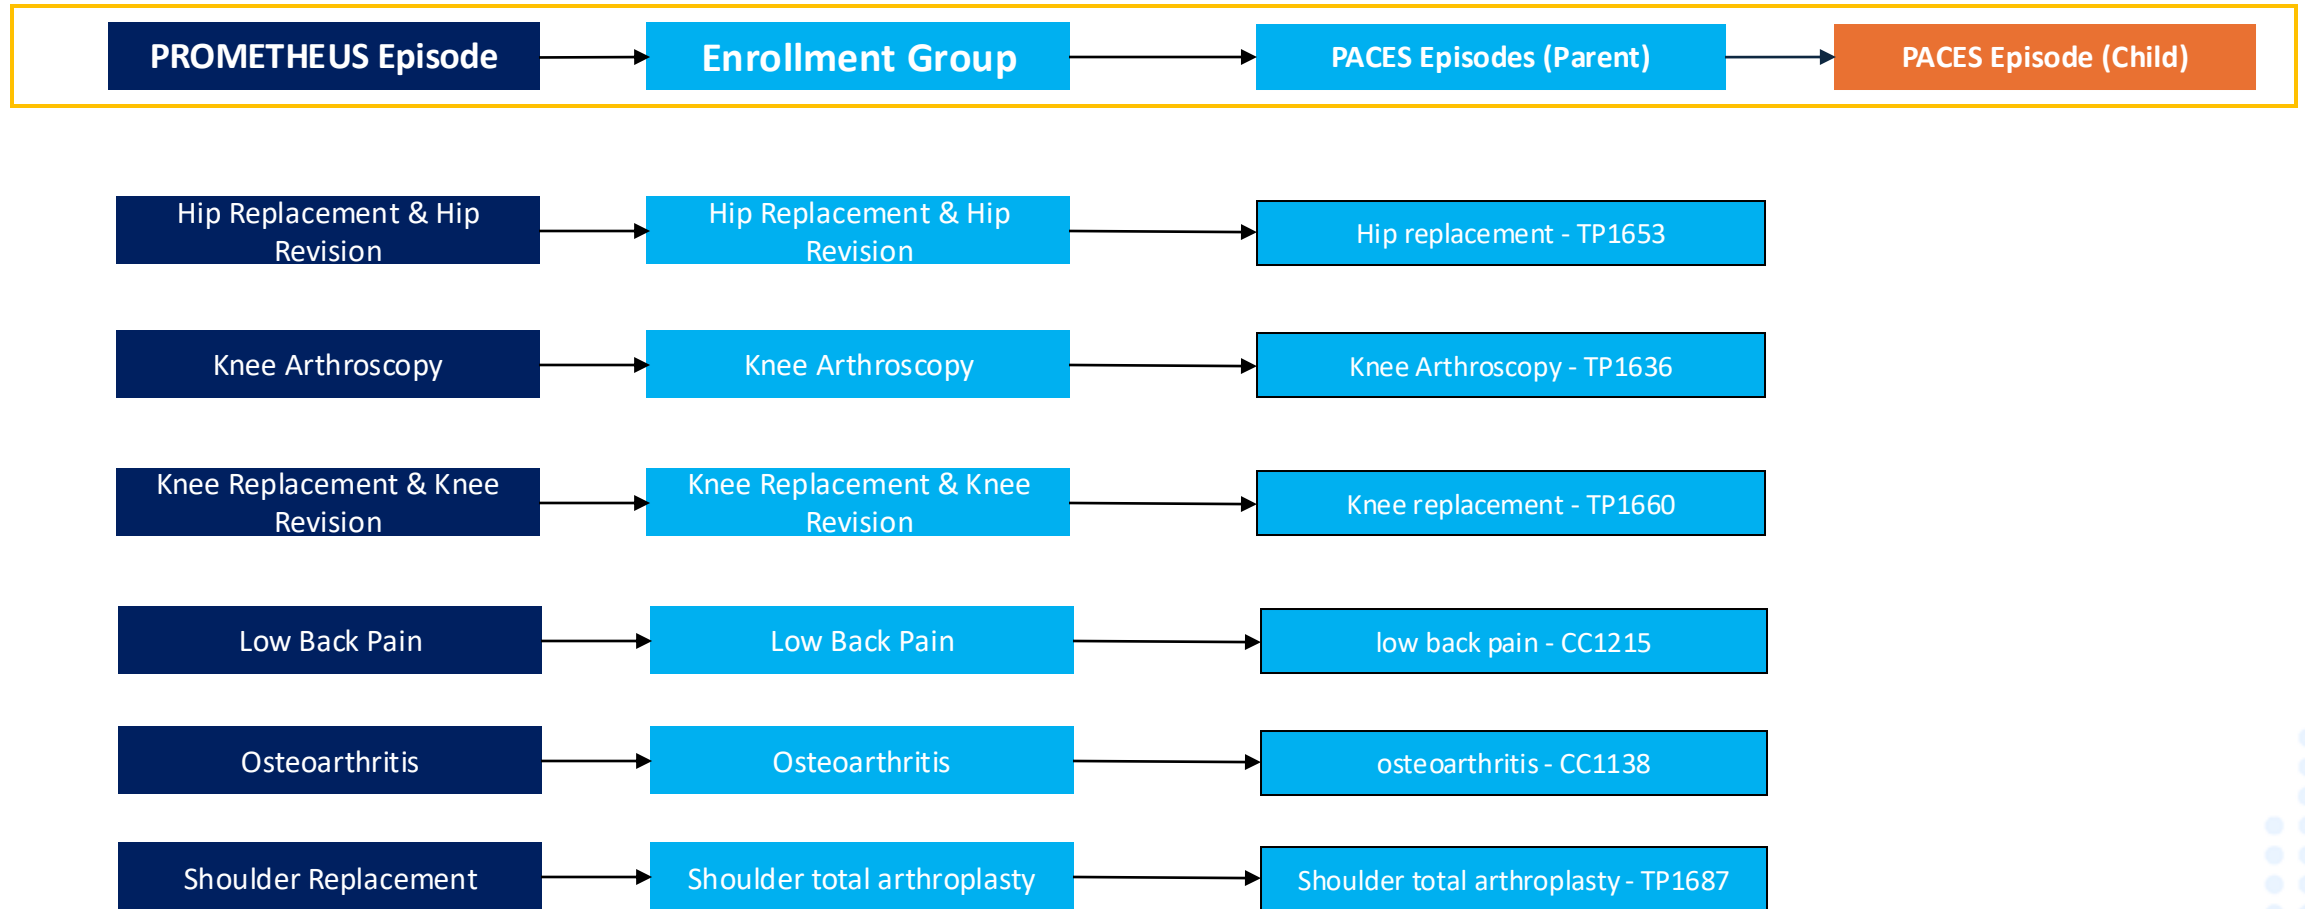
PROMETHEUS Episode

Enrollment Group

PACES Episodes (Parent)

PACES Episode (Child)

Hip Replacement & Hip Revision

Hip Replacement & Hip Revision

Hip replacement - TP1653

Knee Arthroscopy

Knee Arthroscopy

Knee Arthroscopy - TP1636

Knee Replacement & Knee Revision

Knee Replacement & Knee Revision

Knee replacement - TP1660

Low Back Pain

Low Back Pain

low back pain - CC1215

Osteoarthritis

Osteoarthritis

osteoarthritis - CC1138

Shoulder Replacement

Shoulder total arthroplasty

Shoulder total arthroplasty - TP1687